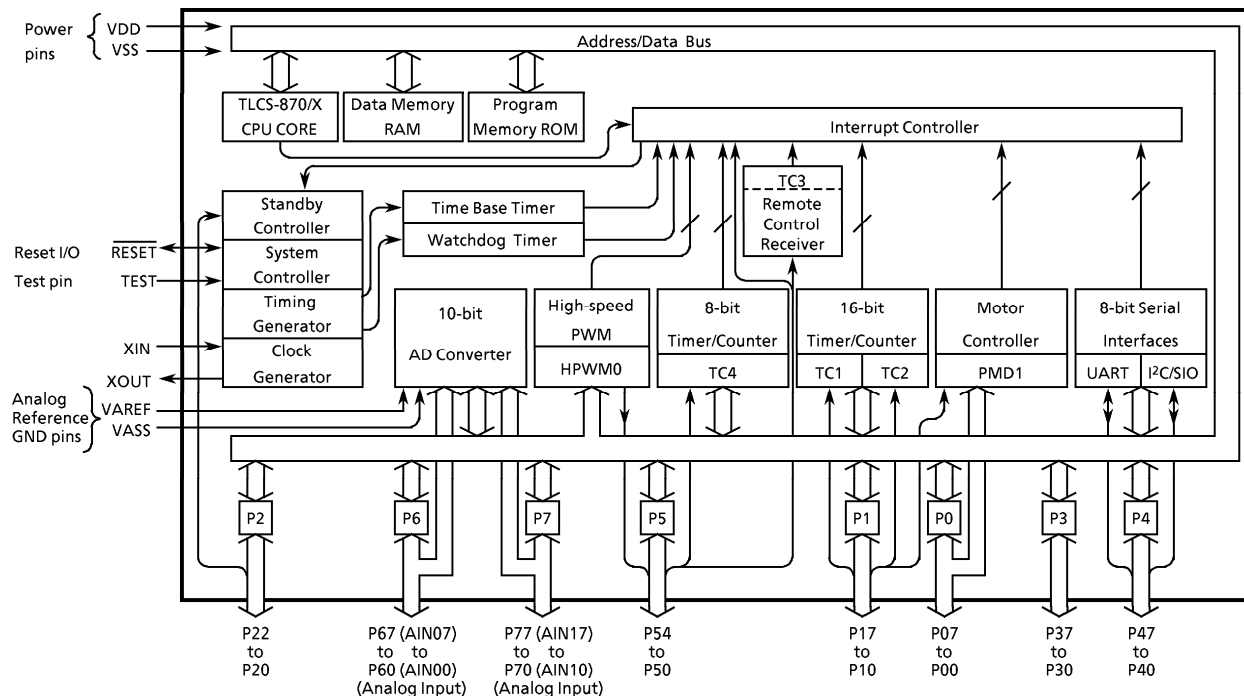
Power pins
VDD
VSS
Address/Data Bus
TLCS-870/X CPU CORE
Data Memory RAM
Program Memory ROM
Interrupt Controller
Standby Controller
Time Base Timer
TC3
Remote Control Receiver
Reset I/O
$\overline{RESET}$
System Controller
Watchdog Timer
Test pin
TEST
Timing Generator
10-bit
AD Converter
High-speed PWM
HPWM0
8-bit Timer/Counter
TC4
16-bit Timer/Counter
TC1
TC2
Motor Controller
PMD1
8-bit Serial Interfaces
UART
I$^2$C/SIO
XIN
Clock Generator
XOUT
Analog Reference GND pins
VAREF
VASS
P2
P6
P7
P5
P1
P0
P3
P4
P22 to P20
P67 (AIN07) to to P60 (AIN00) (Analog Input)
P77 (AIN17) to to P70 (AIN10) (Analog Input)
P54 to P50
P17 to P10
P07 to P00
P37 to P30
P47 to P40